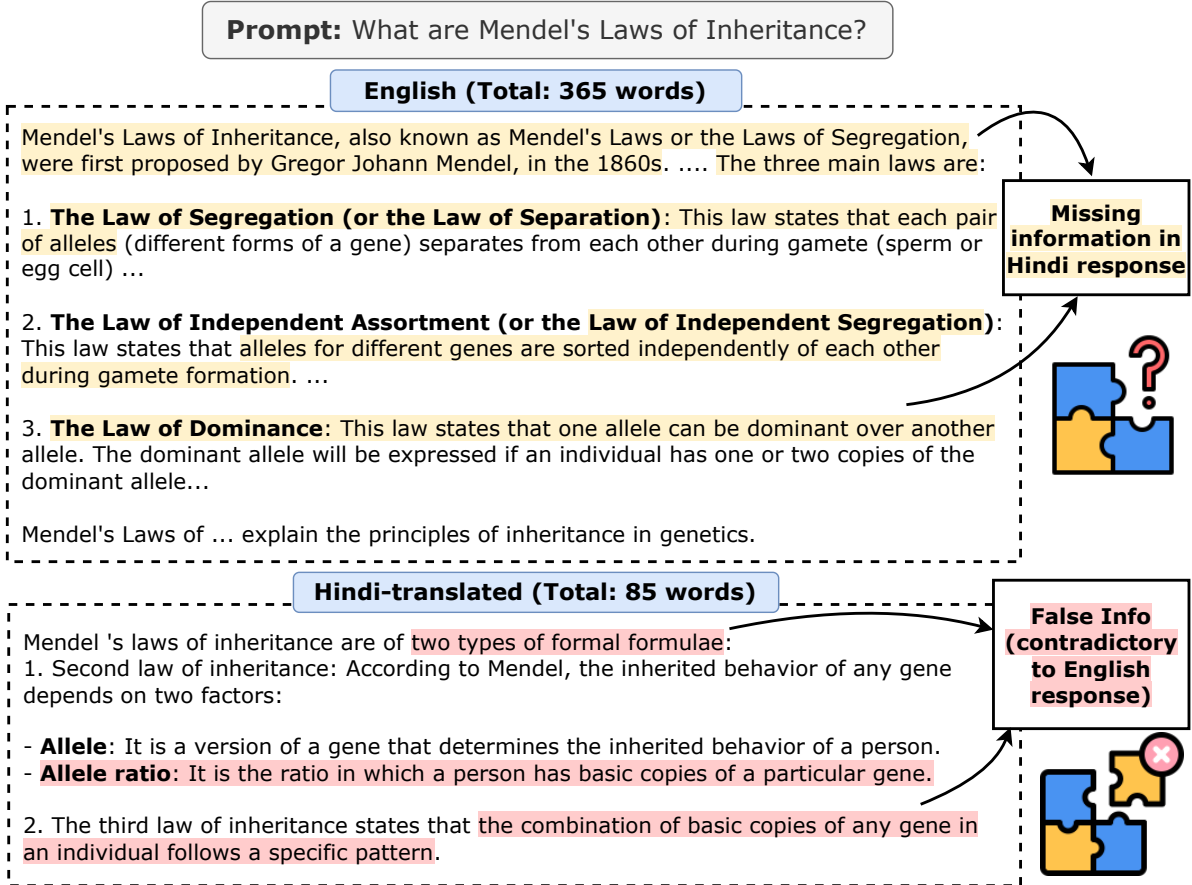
**Prompt:** What are Mendel's Laws of Inheritance?

**English (Total: 365 words)**

Mendel's Laws of Inheritance, also known as Mendel's Laws or the Laws of Segregation, were first proposed by Gregor Johann Mendel, in the 1860s. .... The three main laws are:

1. **The Law of Segregation (or the Law of Separation)**: This law states that each pair of alleles (different forms of a gene) separates from each other during gamete (sperm or egg cell) ...

2. **The Law of Independent Assortment (or the Law of Independent Segregation)**: This law states that alleles for different genes are sorted independently of each other during gamete formation. ...

3. **The Law of Dominance**: This law states that one allele can be dominant over another allele. The dominant allele will be expressed if an individual has one or two copies of the dominant allele...

Mendel's Laws of ... explain the principles of inheritance in genetics.

**Missing information in Hindi response**

**Hindi-translated (Total: 85 words)**

Mendel 's laws of inheritance are of two types of formal formulae:
1. Second law of inheritance: According to Mendel, the inherited behavior of any gene depends on two factors:

- **Allele**: It is a version of a gene that determines the inherited behavior of a person.
- **Allele ratio**: It is the ratio in which a person has basic copies of a particular gene.

2. The third law of inheritance states that the combination of basic copies of any gene in an individual follows a specific pattern.

**False Info (contradictory to English response)**